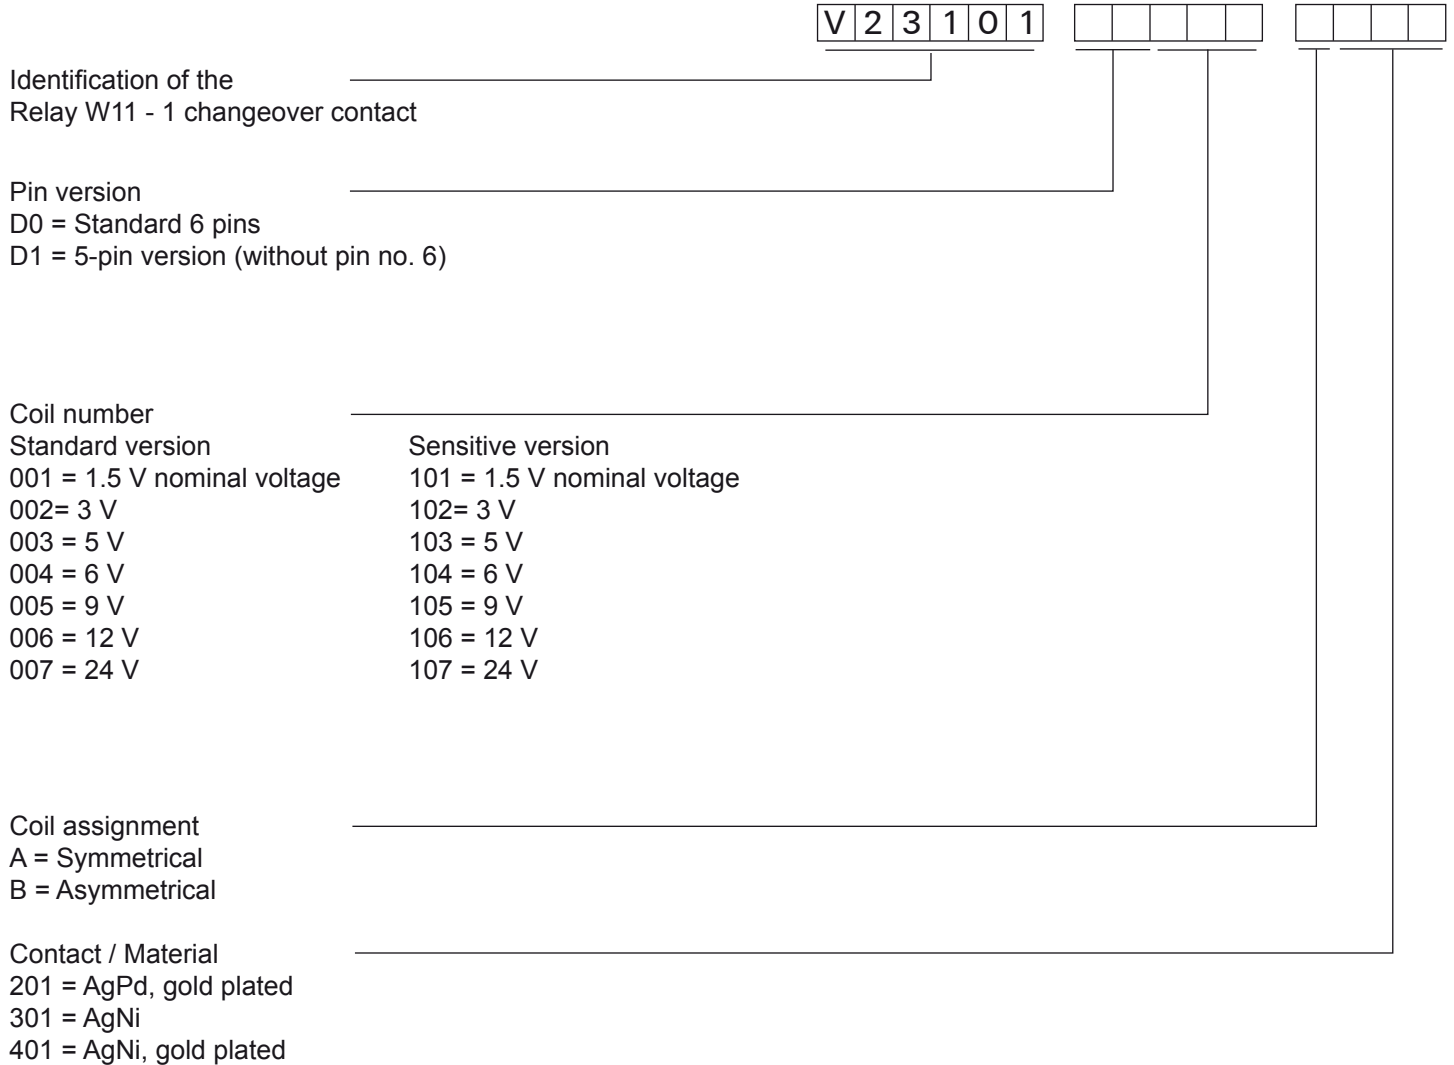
V 2 3 1 0 1

Identification of the
Relay W11 - 1 changeover contact

Pin version
D0 = Standard 6 pins
D1 = 5-pin version (without pin no. 6)

Coil number
Standard version
001 = 1.5 V nominal voltage
002= 3 V
003 = 5 V
004 = 6 V
005 = 9 V
006 = 12 V
007 = 24 V

Sensitive version
101 = 1.5 V nominal voltage
102= 3 V
103 = 5 V
104 = 6 V
105 = 9 V
106 = 12 V
107 = 24 V

Coil assignment
A = Symmetrical
B = Asymmetrical

Contact / Material
201 = AgPd, gold plated
301 = AgNi
401 = AgNi, gold plated